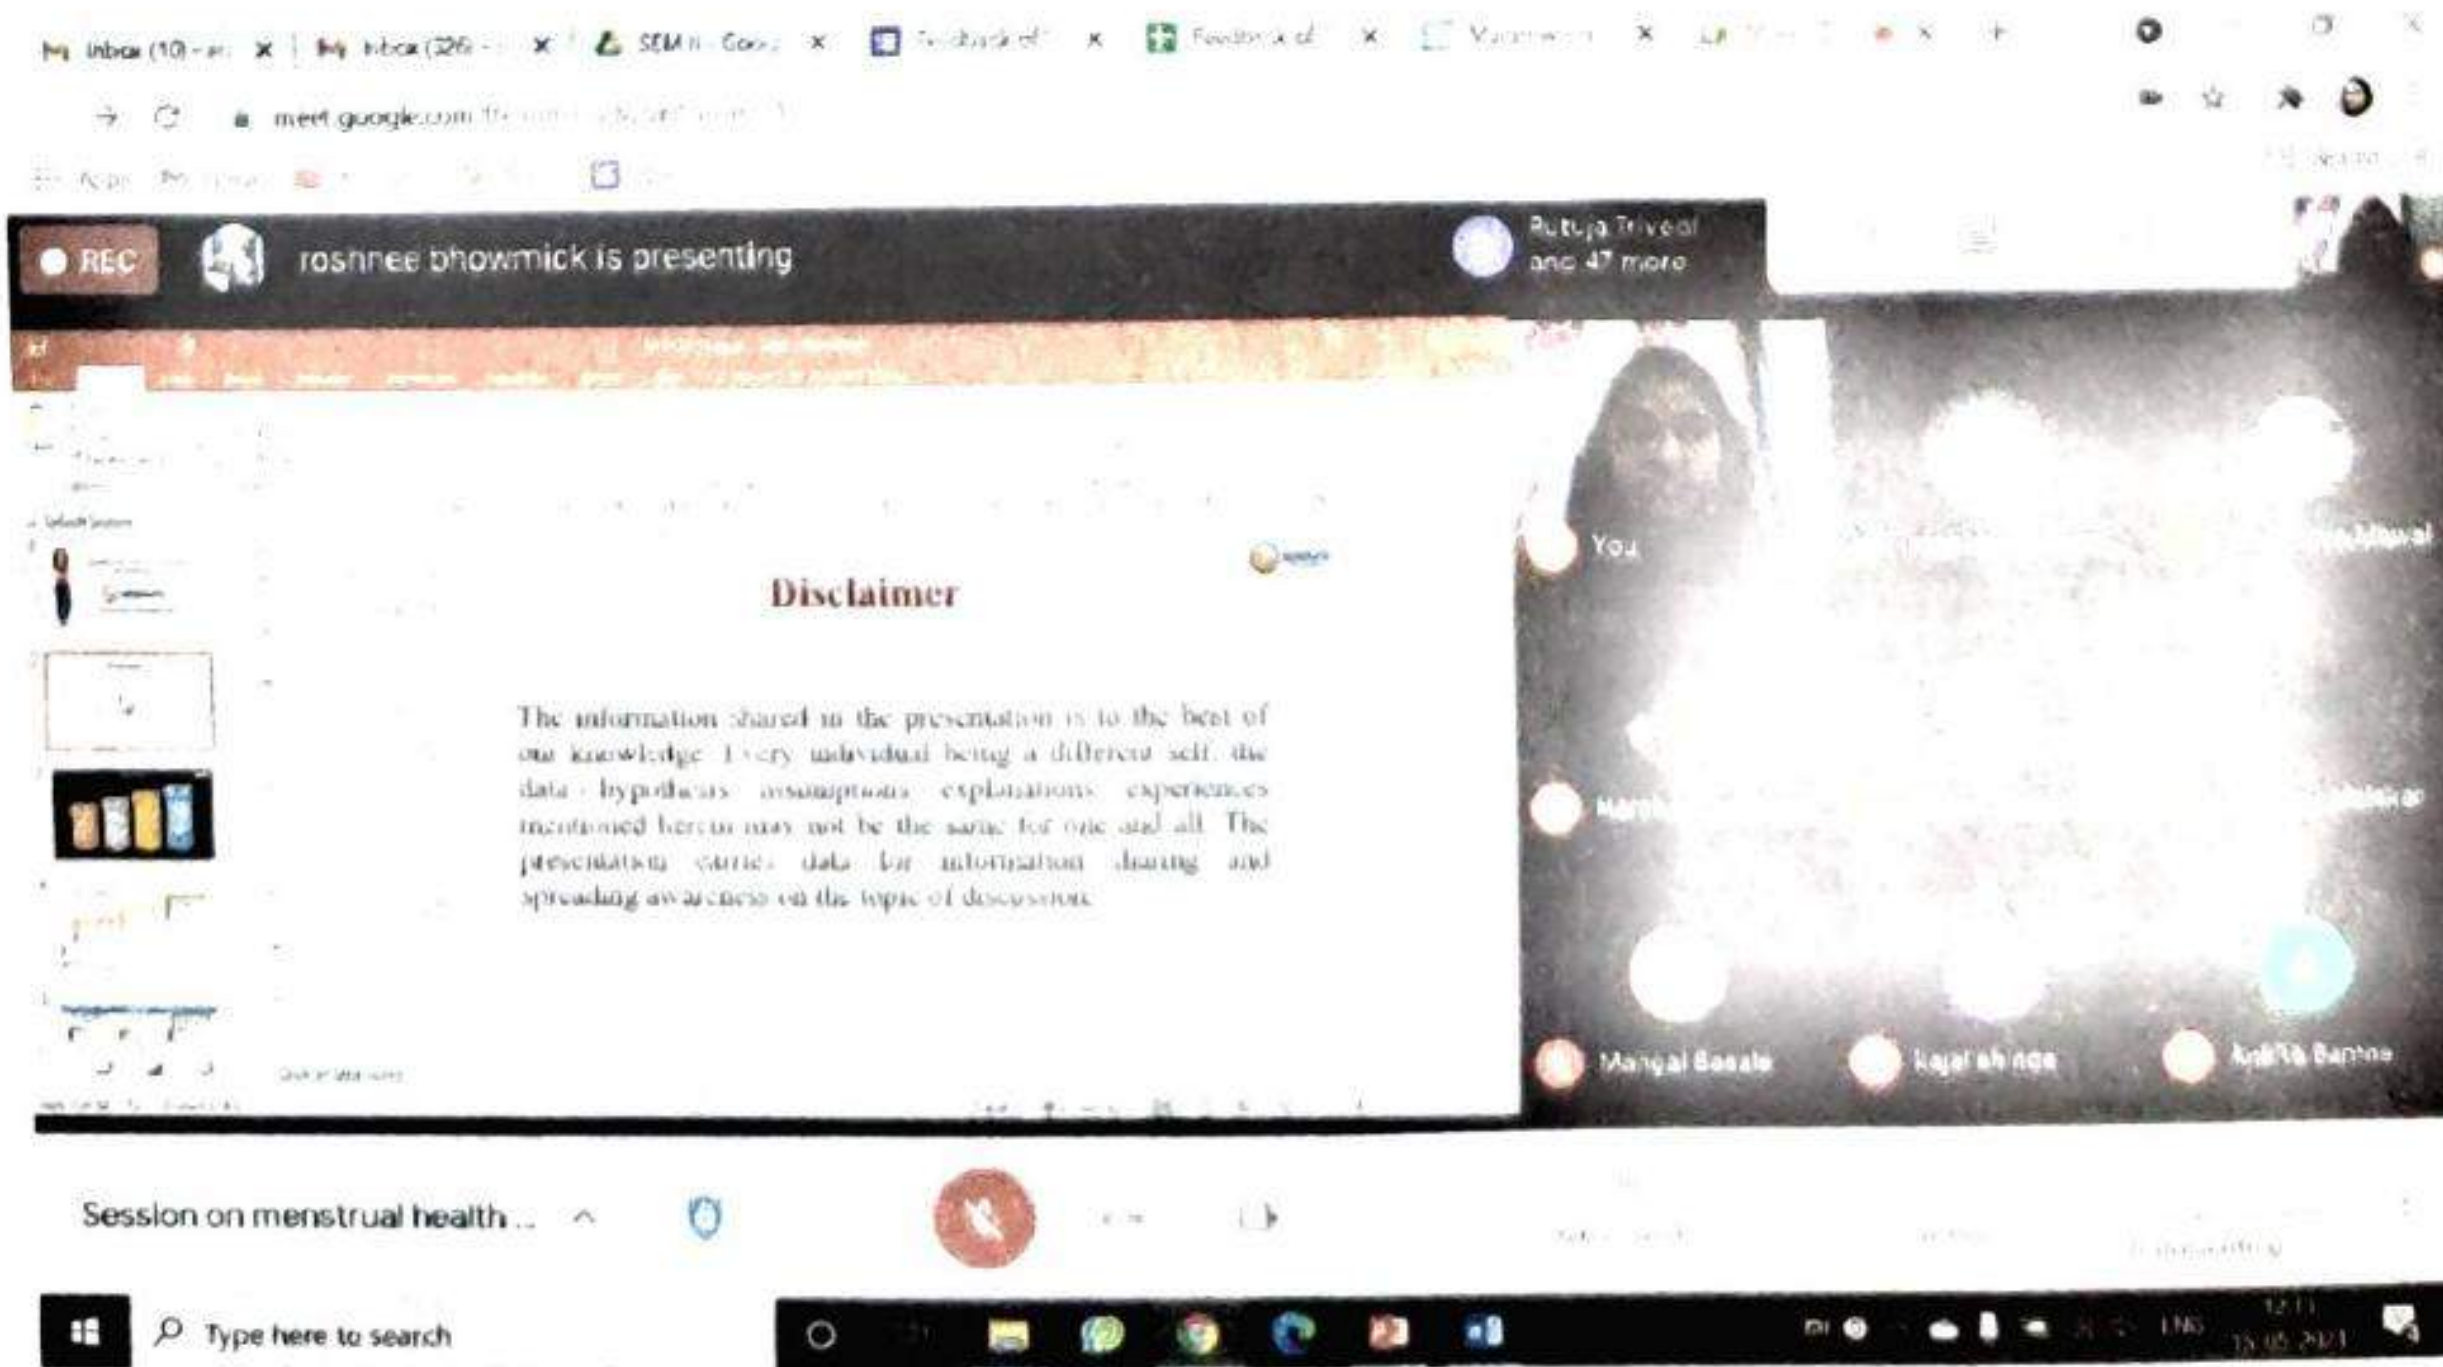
Inbox (10) - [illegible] Inbox (326) - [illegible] SEM II - Goo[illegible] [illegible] Feedback of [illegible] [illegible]

meet.google.com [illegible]

REC

roshnee bhowmick is presenting

Rutuja Trivedi and 47 more

Disclaimer

The information shared in the presentation is to the best of our knowledge. Every individual being a different self, the data, hypothesis, assumptions, explanations, experiences mentioned herein may not be the same for one and all. The presentation carries data for information sharing and spreading awareness on the topic of discussion.

You

Mangal Basale

kajal shinde

Ankita Baphna

Session on menstrual health ...

Type here to search

ENG